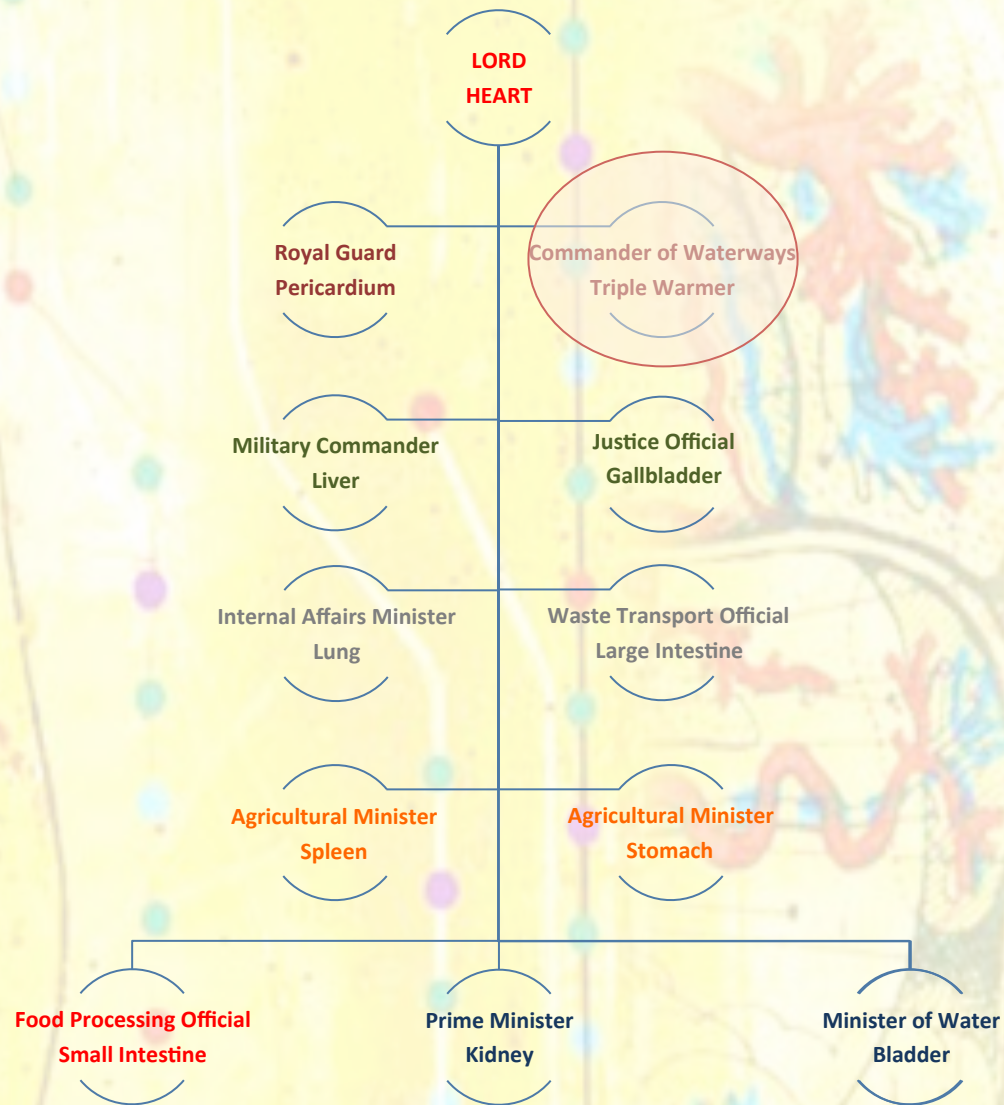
LORD HEART

Royal Guard
Pericardium

Commander of Waterways
Triple Warmer

Military Commander
Liver

Justice Official
Gallbladder

Internal Affairs Minister
Lung

Waste Transport Official
Large Intestine

Agricultural Minister
Spleen

Agricultural Minister
Stomach

Food Processing Official
Small Intestine

Prime Minister
Kidney

Minister of Water
Bladder